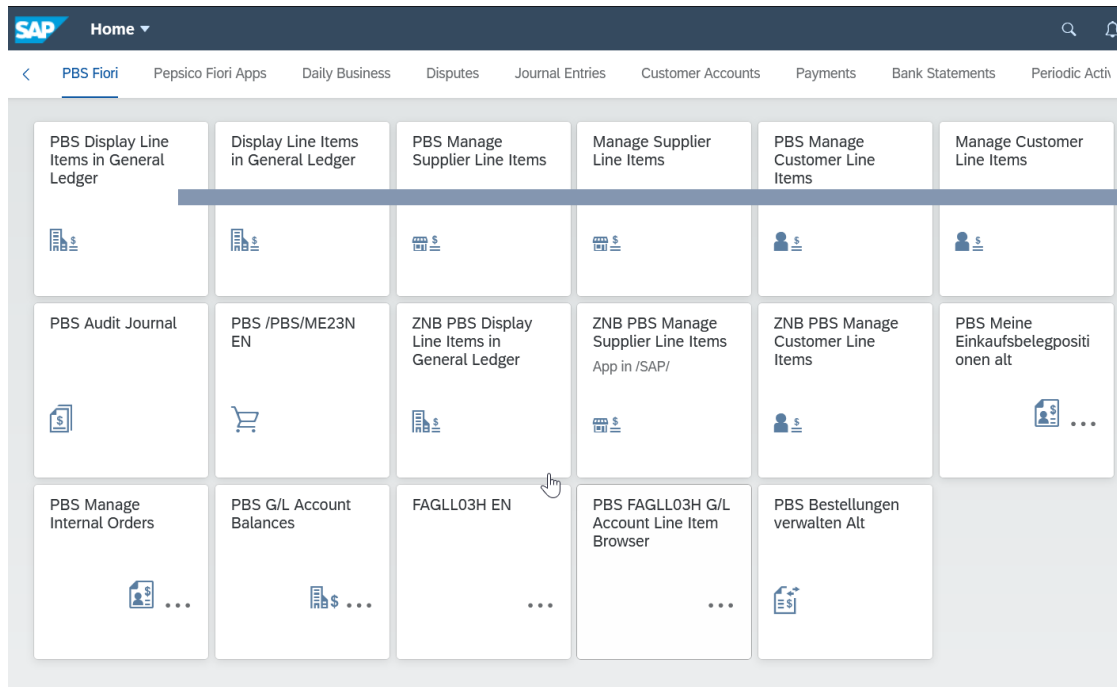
SAP Home ▾

< PBS Fiori Pepsico Fiori Apps Daily Business Disputes Journal Entries Customer Accounts Payments Bank Statements Periodic Activ

PBS Display Line Items in General Ledger

Display Line Items in General Ledger

PBS Manage Supplier Line Items

Manage Supplier Line Items

PBS Manage Customer Line Items

Manage Customer Line Items

PBS Audit Journal

PBS /PBS/ME23N EN

ZNB PBS Display Line Items in General Ledger

ZNB PBS Manage Supplier Line Items
App in /SAP/

ZNB PBS Manage Customer Line Items

PBS Meine Einkaufsbelegpositionen alt
...

PBS Manage Internal Orders
...

PBS G/L Account Balances
...

FAGLL03H EN
...

PBS FAGLL03H G/L Account Line Item Browser
...

PBS Bestellungen verwalten Alt